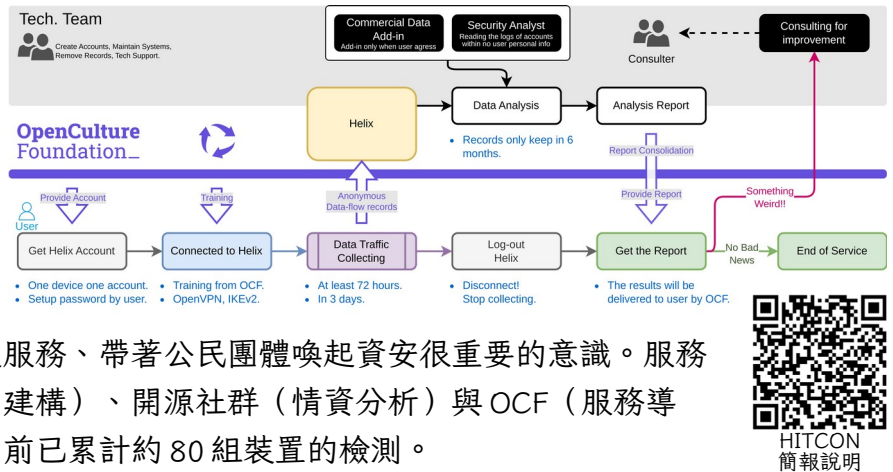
Tech. Team

Create Accounts, Maintain Systems, Remove Records, Tech Support.

Commercial Data Add-in
Add-in only when user agress

Security Analyst
Reading the logs of accounts within no user personal info

Consulter

Consulting for improvement

Helix

Data Analysis

Analysis Report

OpenCulture Foundation_

• Records only keep in 6 months.

Report Consolidation

Provide Account

Training

Anonymous Data-flow records

Provide Report

Something Weird!!

User

Get Helix Account

Connected to Helix

Data Traffic Collecting

Log-out Helix

Get the Report

No Bad News

End of Service

• One device one account.
• Setup password by user.

• Training from OCF.
• OpenVPN, IKEv2.

• At least 72 hours.
• In 3 days.

• Disconnect!
Stop collecting.

• The results will be delivered to user by OCF.

服務、帶著公民團體喚起資安很重要的意識。服務建構）、開源社群（情資分析）與 OCF（服務導前已累計約 80 組裝置的檢測。

HITCON
簡報說明